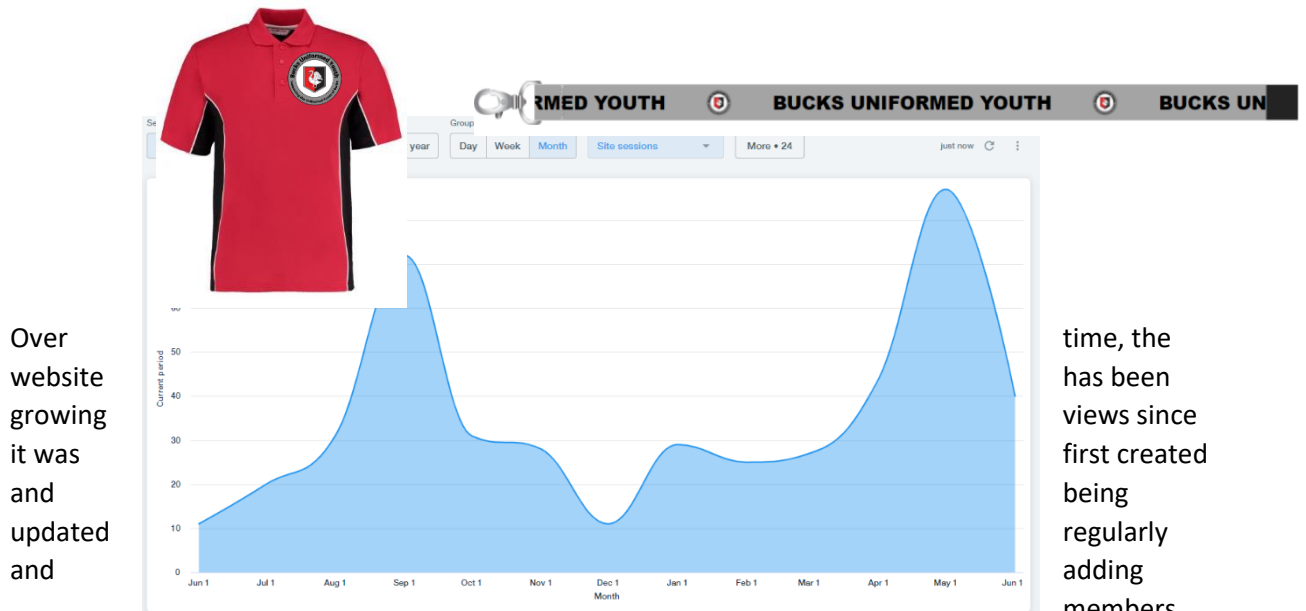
RMED YOUTH BUCKS UNIFORMED YOUTH BUCKS UN

Se year Group Day Week Month Site sessions More • 24 just now

Current period

60
50
40
30
20
10
0

Jun 1 Jul 1 Aug 1 Sep 1 Oct 1 Nov 1 Dec 1 Jan 1 Feb 1 Mar 1 Apr 1 May 1 Jun 1
Month

Over time, the website has been growing views since it was first created and being updated regularly and adding members